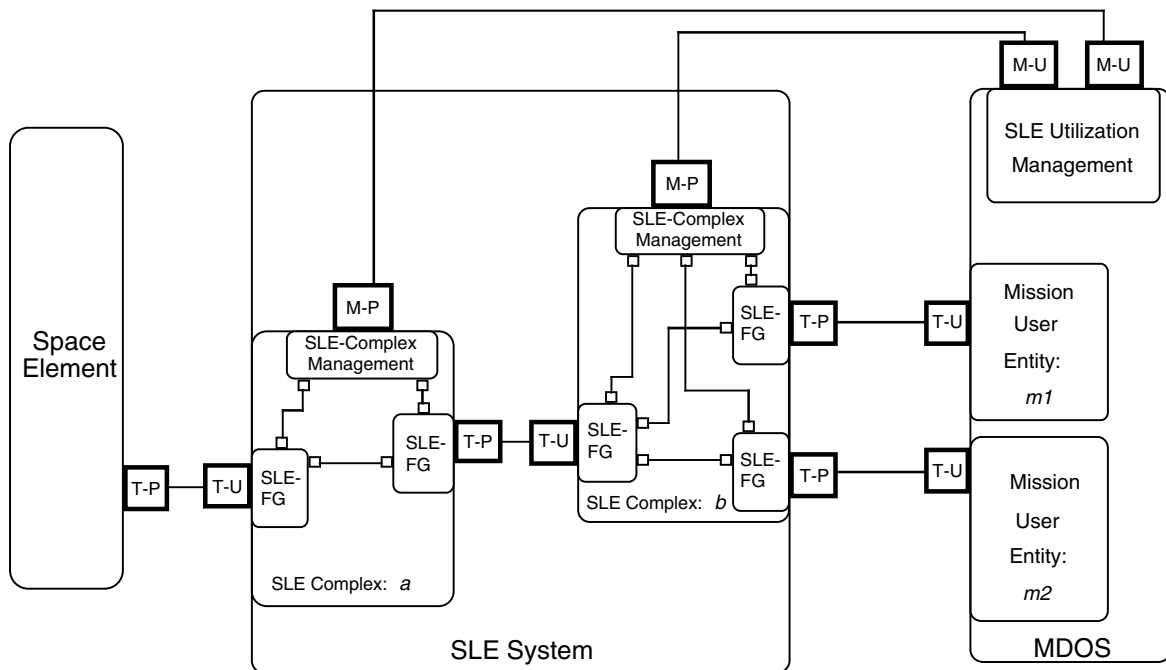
M-U
M-U
SLE Utilization Management
M-P
SLE-Complex Management
M-P
SLE-Complex Management
Space Element
T-P
T-U
SLE-FG
SLE-FG
T-P
T-U
SLE-FG
SLE-FG
T-P
T-U
Mission User Entity: *m1*
SLE-FG
T-P
T-U
Mission User Entity: *m2*
SLE Complex: *b*
SLE Complex: *a*
SLE System
MDOS